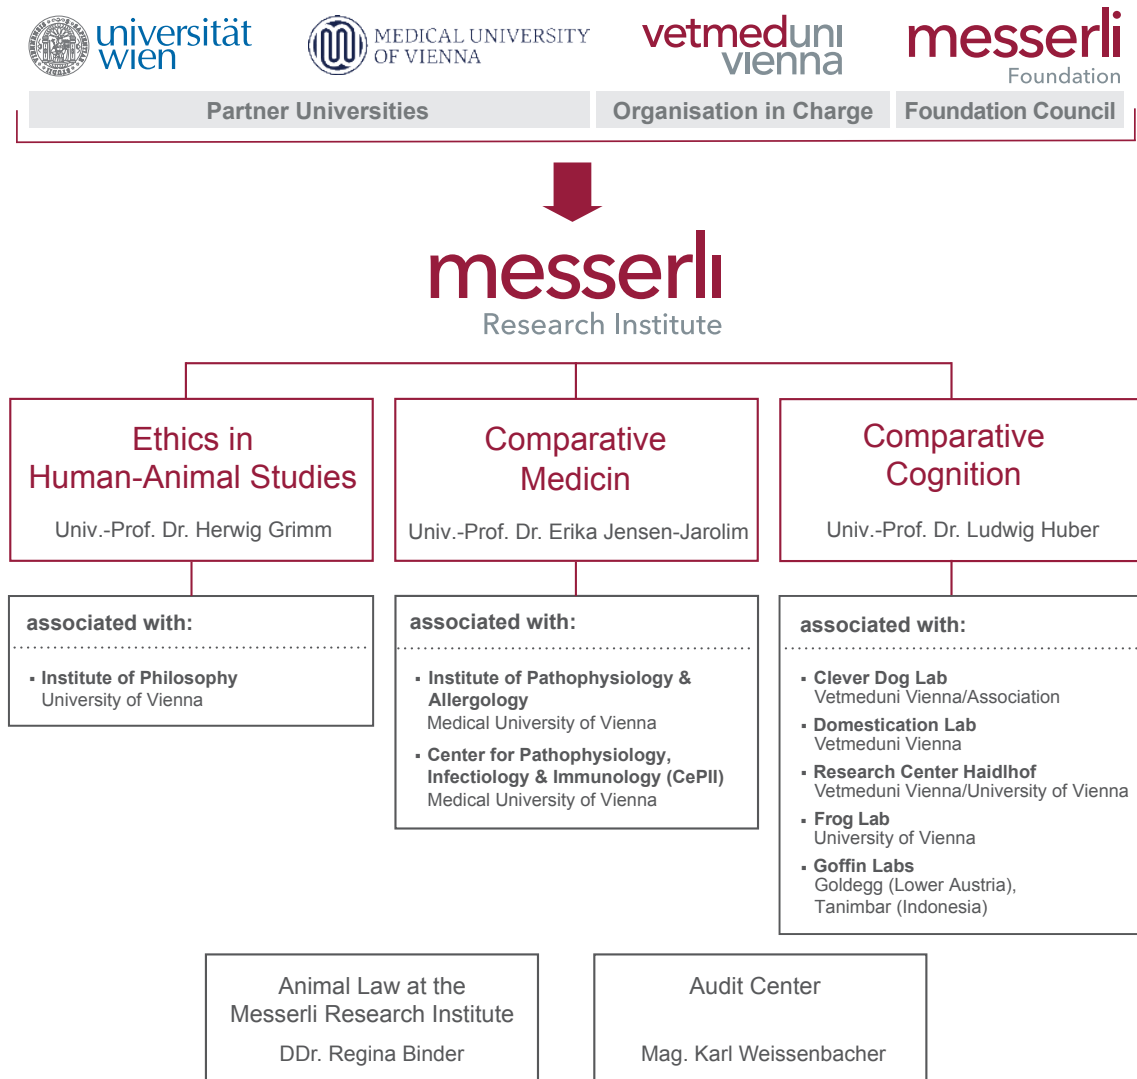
universität wien

MEDICAL UNIVERSITY OF VIENNA

vetmeduni vienna

messerli Foundation

Partner Universities

Organisation in Charge

Foundation Council

messerli Research Institute

Ethics in Human-Animal Studies

Univ.-Prof. Dr. Herwig Grimm

Comparative Medicin

Univ.-Prof. Dr. Erika Jensen-Jarolim

Comparative Cognition

Univ.-Prof. Dr. Ludwig Huber

associated with:

- Institute of Philosophy
University of Vienna

associated with:

- Institute of Pathophysiology & Allergology
Medical University of Vienna
- Center for Pathophysiology, Infectiology & Immunology (CePII)
Medical University of Vienna

associated with:

- Clever Dog Lab
Vetmeduni Vienna/Association
- Domestication Lab
Vetmeduni Vienna
- Research Center Haidlhof
Vetmeduni Vienna/University of Vienna
- Frog Lab
University of Vienna
- Goffin Labs
Goldegg (Lower Austria), Tanimbar (Indonesia)

Animal Law at the Messerli Research Institute

DDr. Regina Binder

Audit Center

Mag. Karl Weissenbacher